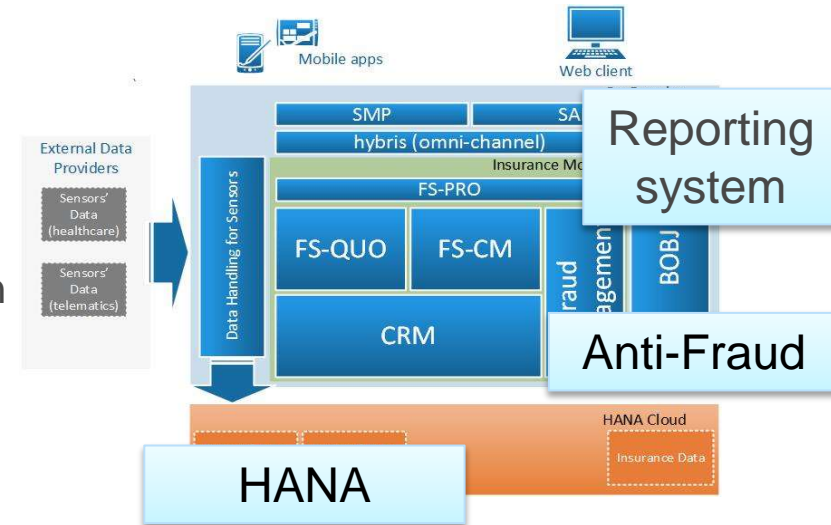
Mobile apps

Web client

SMP

SA

hybris (omni-channel)

Reporting system

Insurance Mo

External Data Providers

Sensors' Data (healthcare)

Sensors' Data (telematics)

Data Handling for Sensors

FS-PRO

FS-QUO

FS-CM

Fraud agemen

BOBJ

CRM

Anti-Fraud

HANA Cloud

Insurance Data

HANA